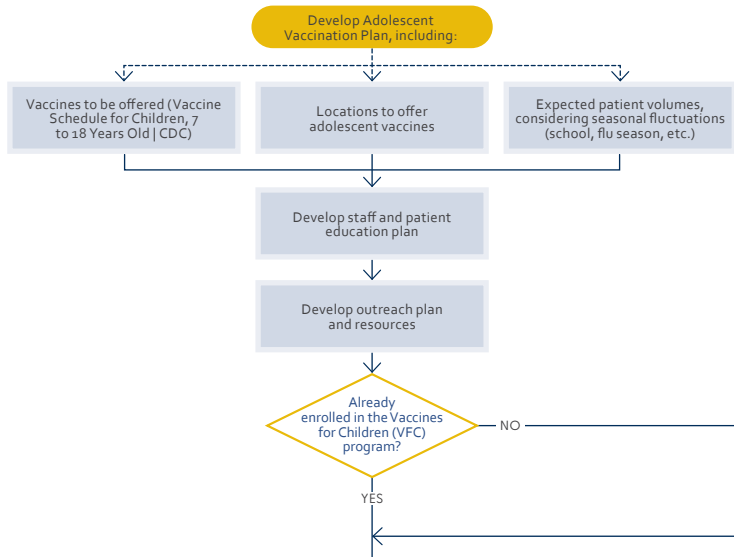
Develop Adolescent Vaccination Plan, including:

Vaccines to be offered (Vaccine Schedule for Children, 7 to 18 Years Old | CDC)

Locations to offer adolescent vaccines

Expected patient volumes, considering seasonal fluctuations (school, flu season, etc.)

Develop staff and patient education plan

Develop outreach plan and resources

Already enrolled in the Vaccines for Children (VFC) program?

NO

YES